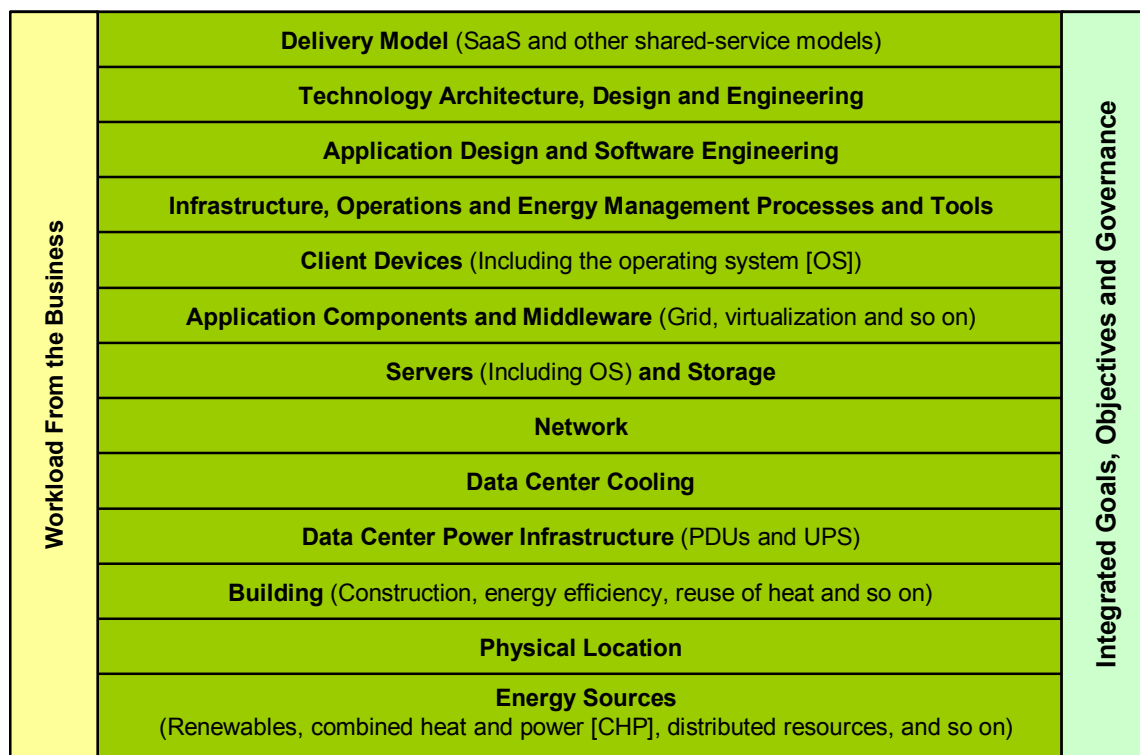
Workload From the Business

Delivery Model (SaaS and other shared-service models)

Technology Architecture, Design and Engineering

Application Design and Software Engineering

Infrastructure, Operations and Energy Management Processes and Tools

Client Devices (Including the operating system [OS])

Application Components and Middleware (Grid, virtualization and so on)

Servers (Including OS) and Storage

Network

Data Center Cooling

Data Center Power Infrastructure (PDUs and UPS)

Building (Construction, energy efficiency, reuse of heat and so on)

Physical Location

Energy Sources
(Renewables, combined heat and power [CHP], distributed resources, and so on)

Integrated Goals, Objectives and Governance